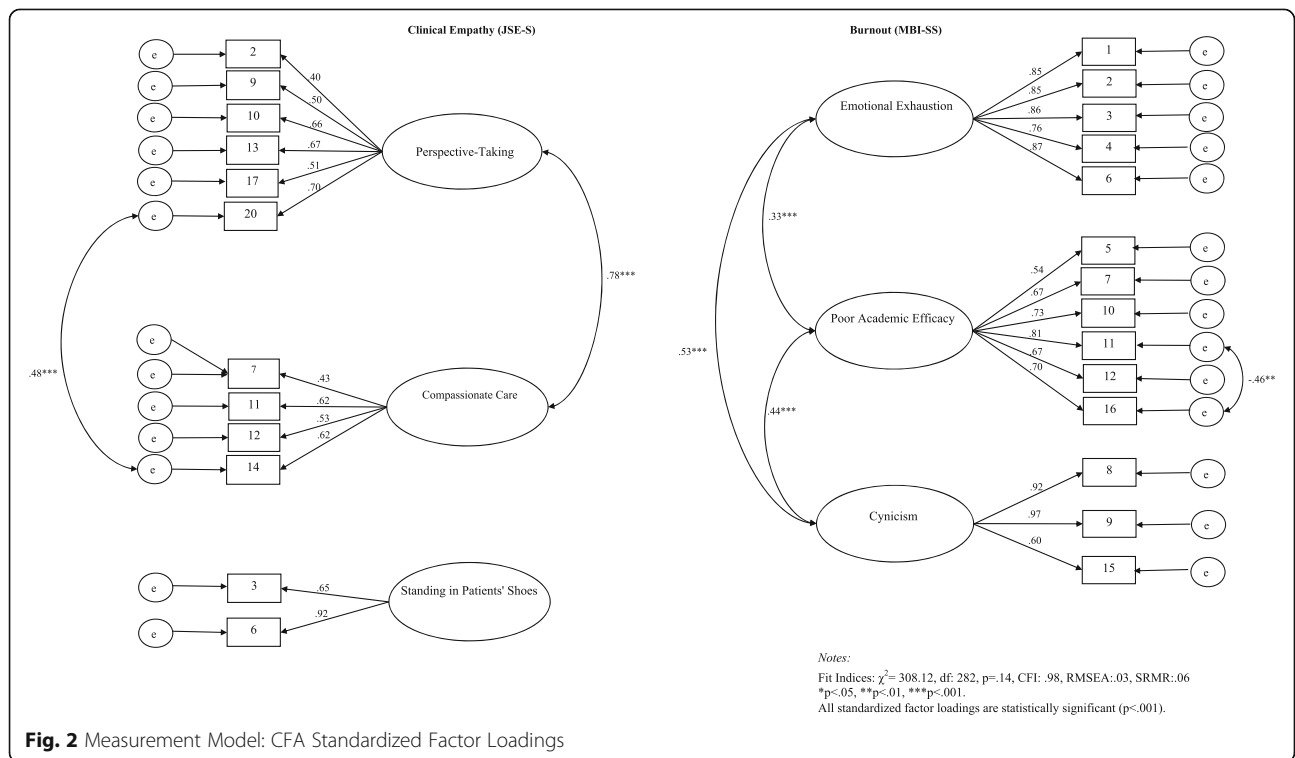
Clinical Empathy (JSE-S)

e 2
e 9
e 10
e 13
e 17
e 20

.40
.50
.66
.67
.51
.70

Perspective-Taking

.78***

.48***

e
e 7
e 11
e 12
e 14

.43
.62
.53
.62

Compassionate Care

e 3
e 6

.65
.92

Standing in Patients' Shoes

Burnout (MBI-SS)

Emotional Exhaustion

.85
.85
.86
.76
.87

1 e
2 e
3 e
4 e
6 e

.33***

.53***

Poor Academic Efficacy

.54
.67
.73
.81
.67
.70

5 e
7 e
10 e
11 e
12 e
16 e

-.46**

.44***

Cynicism

.92
.97
.60

8 e
9 e
15 e

Notes:
Fit Indices: $\chi^2$= 308.12, df: 282, p=.14, CFI: .98, RMSEA:.03, SRMR:.06
*p<.05, **p<.01, ***p<.001.
All standardized factor loadings are statistically significant (p<.001).

Fig. 2 Measurement Model: CFA Standardized Factor Loadings